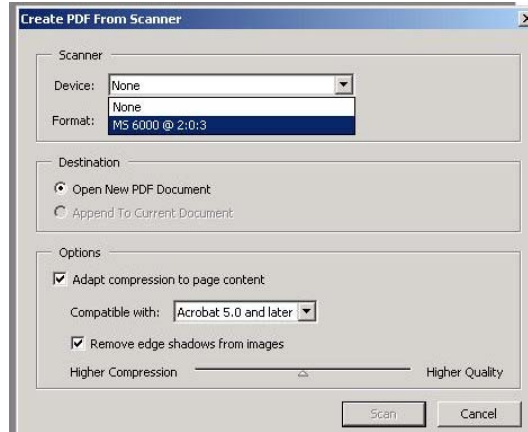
Create PDF From Scanner

Scanner

Device: None

None

Format: MS 6000 @ 2:0:3

Destination

Open New PDF Document

Append To Current Document

Options

Adapt compression to page content

Compatible with: Acrobat 5.0 and later

Remove edge shadows from images

Higher Compression

Higher Quality

Scan

Cancel